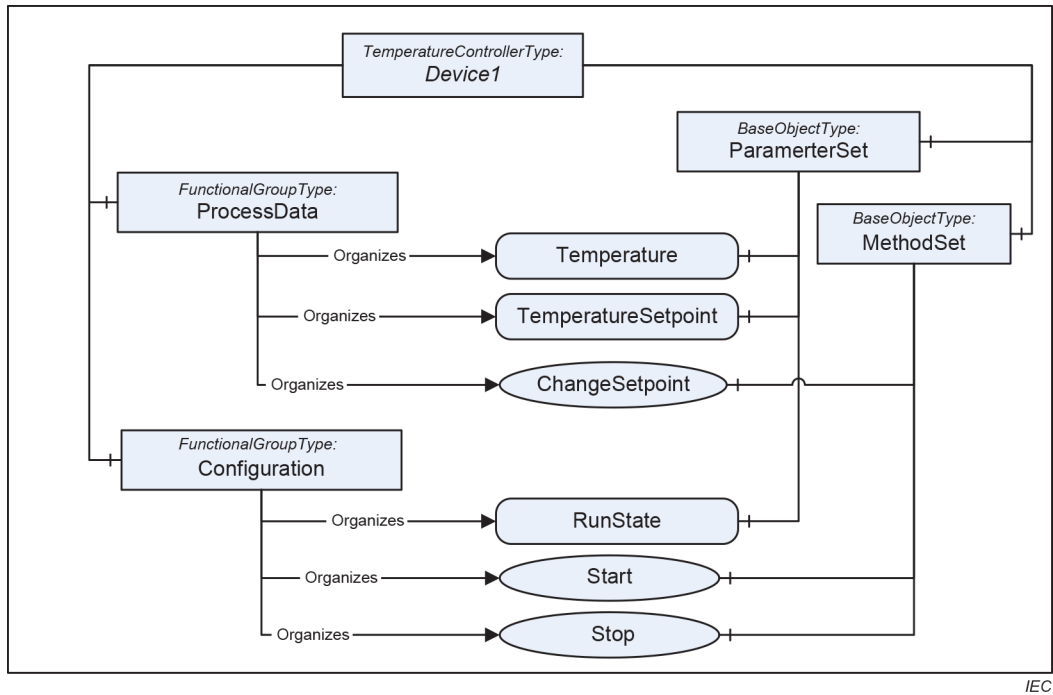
TemperatureControllerType:
Device1

BaseObjectType:
ParamerterSet

FunctionalGroupType:
ProcessData

BaseObjectType:
MethodSet

Organizes
Temperature

Organizes
TemperatureSetpoint

Organizes
ChangeSetpoint

FunctionalGroupType:
Configuration

Organizes
RunState

Organizes
Start

Organizes
Stop

IEC